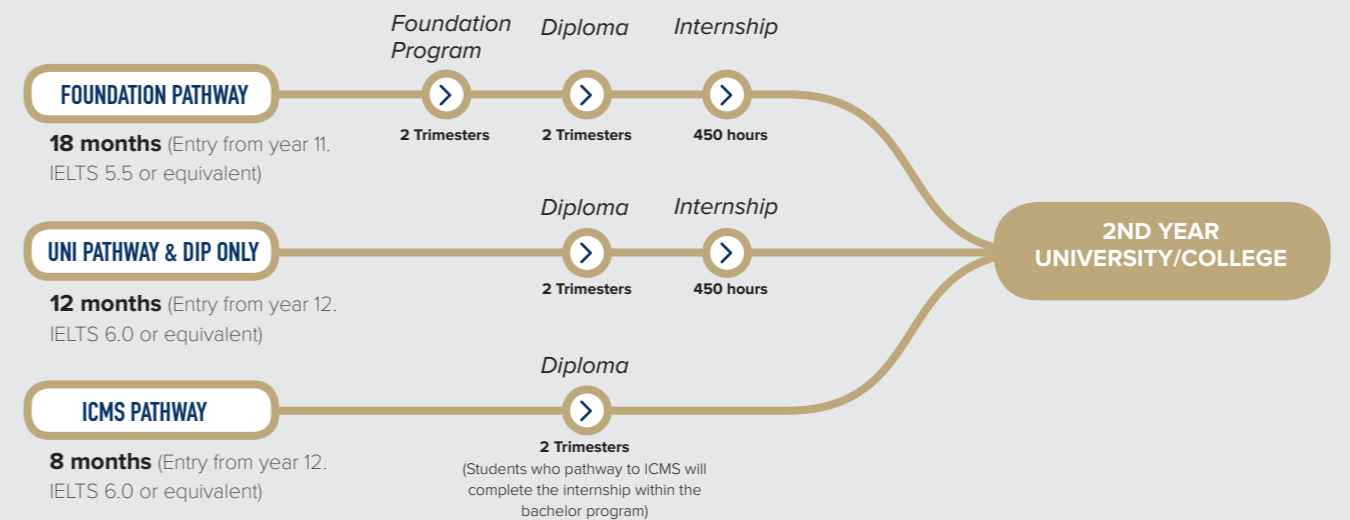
Foundation Program

Diploma

Internship

FOUNDATION PATHWAY

2 Trimesters

2 Trimesters

450 hours

18 months (Entry from year 11. IELTS 5.5 or equivalent)

Diploma

Internship

UNI PATHWAY & DIP ONLY

2 Trimesters

450 hours

12 months (Entry from year 12. IELTS 6.0 or equivalent)

2ND YEAR UNIVERSITY/COLLEGE

Diploma

ICMS PATHWAY

2 Trimesters

(Students who pathway to ICMS will complete the internship within the bachelor program)

8 months (Entry from year 12. IELTS 6.0 or equivalent)